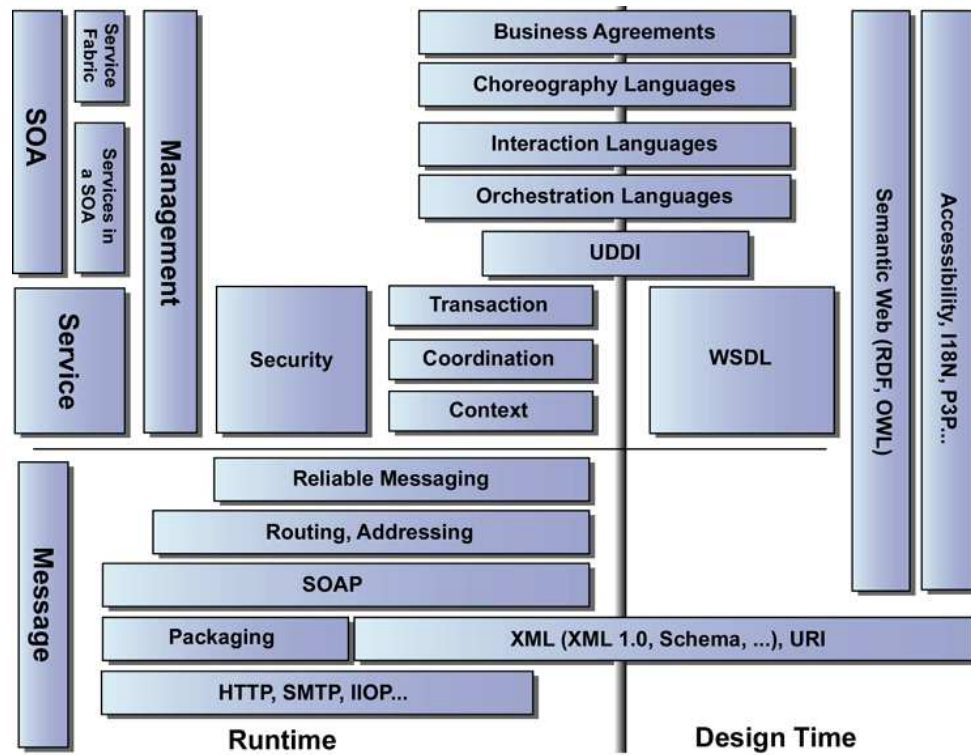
SOA

Service Fabric

Services in a SOA

Management

Business Agreements

Choreography Languages

Interaction Languages

Orchestration Languages

UDDI

Semantic Web (RDF, OWL)

Accessibility, I18N, P3P...

Service

Security

Transaction

Coordination

Context

WSDL

Message

Reliable Messaging

Routing, Addressing

SOAP

Packaging

XML (XML 1.0, Schema, ...), URI

HTTP, SMTP, IIOP...

Runtime

Design Time